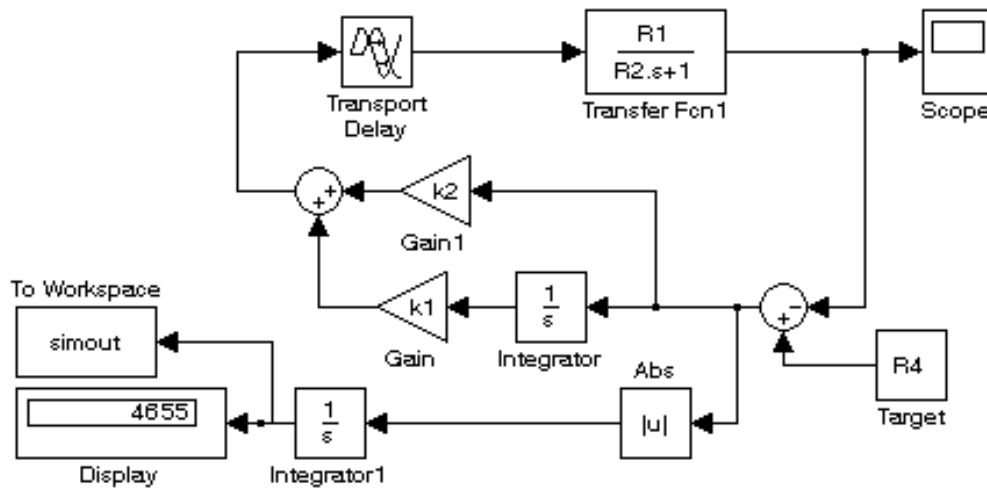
Transport Delay

$\frac{R1}{R2.s+1}$

Transfer Fcn1

Scope

+ +

k2

Gain1

+ -

To Workspace

simout

k1

Gain

$\frac{1}{s}$

Integrator

R4

Target

Abs

4655

Display

$\frac{1}{s}$

Integrator1

|u|